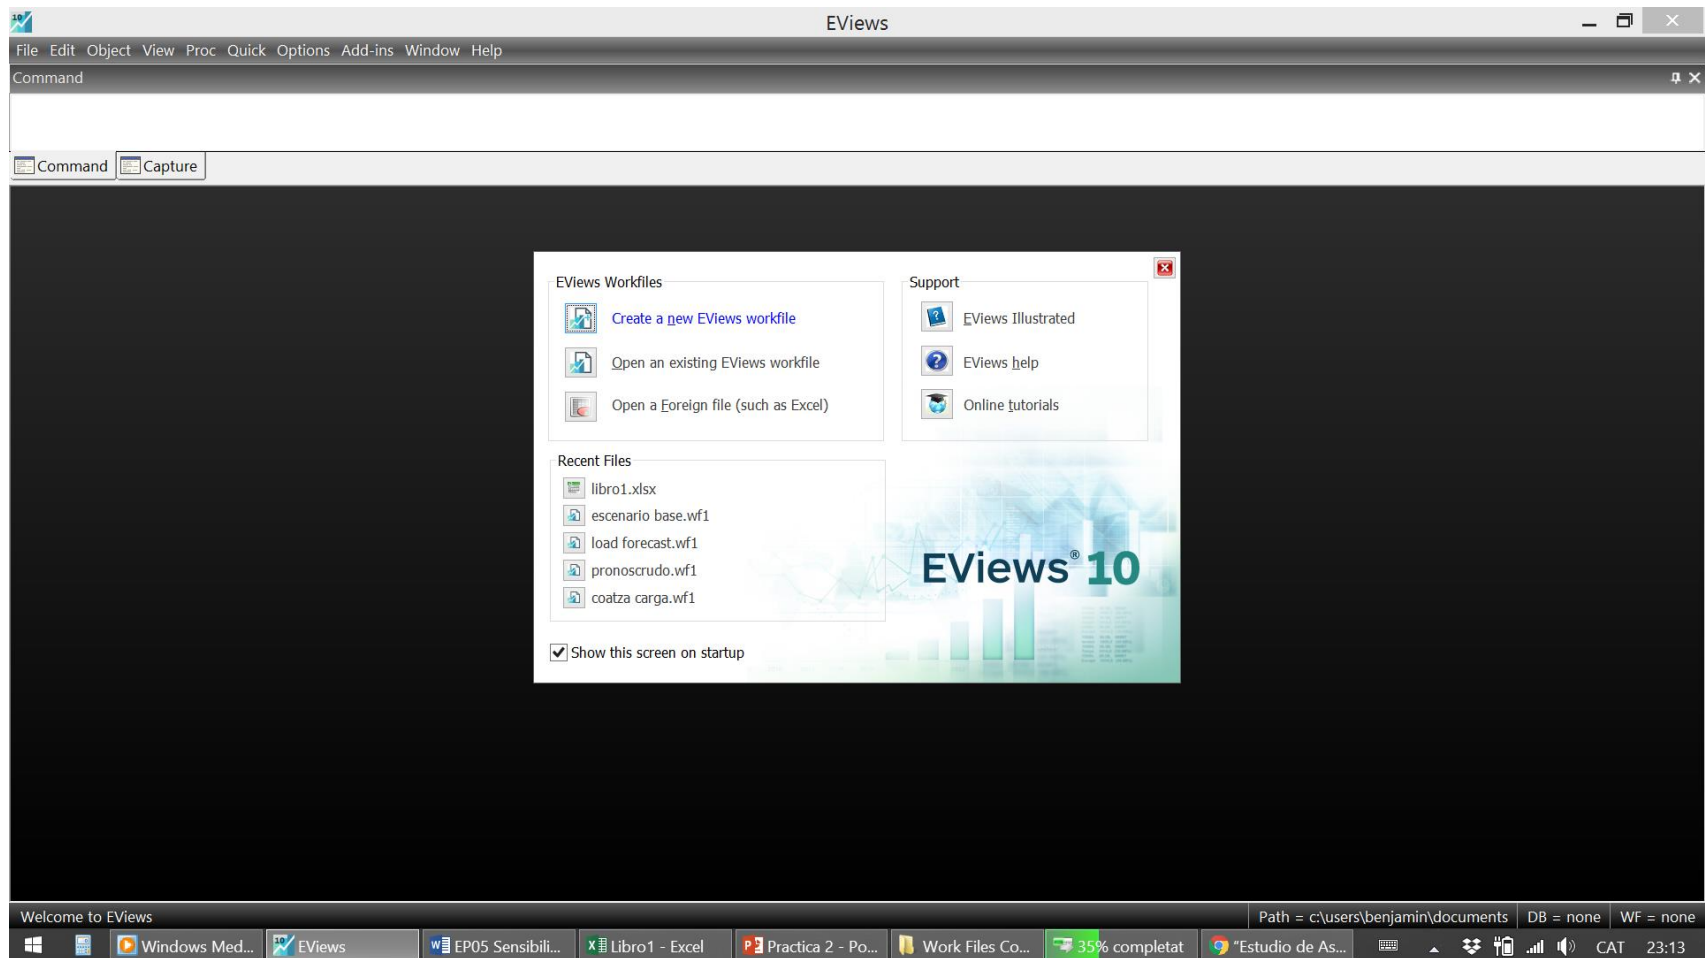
EViews

File Edit Object View Proc Quick Options Add-ins Window Help

Command

Command Capture

EViews Workfiles

Create a new EViews workfile

Open an existing EViews workfile

Open a Foreign file (such as Excel)

Support

EViews Illustrated

EViews help

Online tutorials

Recent Files

libro1.xlsx

escenario base.wf1

load forecast.wf1

pronoscrudo.wf1

coatza carga.wf1

EViews® 10

Show this screen on startup

Welcome to EViews

Path = c:\users\benjamin\documents DB = none WF = none

Windows Med... EViews EP05 Sensibili... Libro1 - Excel Practica 2 - Po... Work Files Co... 35% completat "Estudio de As... CAT 23:13